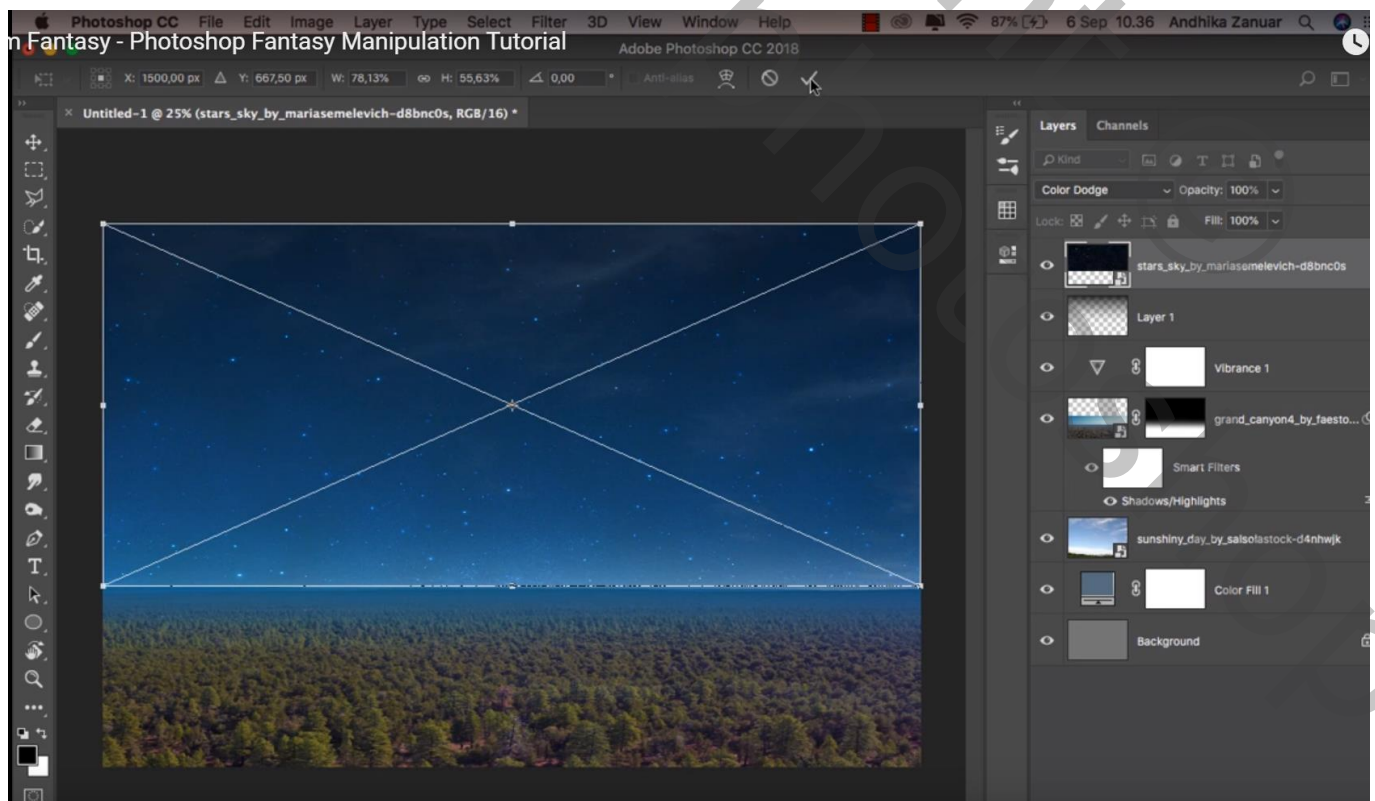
Photoshop CC File Edit Image Layer Type Select Filter 3D View Window Help 87% 6 Sep 10.36 Andhika Zanuar

n Fantasy - Photoshop Fantasy Manipulation Tutorial

Adobe Photoshop CC 2018

X: 1500,00 px Y: 667,50 px W: 78,13% H: 55,63% 0,00 Anti-alias

Untitled-1 @ 25% (stars_sky_by_mariasemelevich-d8bnc0s, RGB/16) *

Layers Channels

Kind

Color Dodge Opacity: 100%

Lock: Fill: 100%

stars_sky_by_mariasemelevich-d8bnc0s

Layer 1

Vibrance 1

grand_canyon4_by_faesto...

Smart Filters

Shadows/Highlights

sunshiny_day_by_salsolastock-d4nhwjk

Color Fill 1

Background